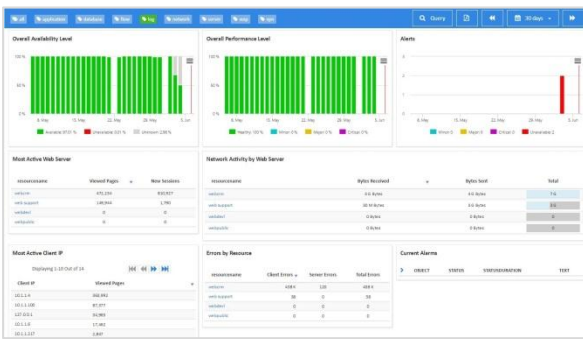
all application database flow log network server snmp apm

Query 30 days

Overall Availability Level

100 %
50 %
0 %

8. May 15. May 22. May 29. May 5. Jun

Available 97.51 % Unavailable 0.01 % Unknown 2.50 %

Overall Performance Level

100 %
50 %
0 %

8. May 15. May 22. May 29. May 5. Jun

Healthy 100 % Minor 0 % Major 0 % Critical 0 %

Alerts

8. May 15. May 22. May 29. May 5. Jun

Minor 0 Major 0 Critical 0 Unavailable 2

Most Active Web Server

| resourcename | Viewed Pages | New Sessions |
|---|---|---|
| webcore | 475,193 | 930,927 |
| web-support | 149,844 | 1,780 |
| webdev1 | 0 | 0 |
| webpublic | 0 | 0 |

Network Activity by Web Server

| resourcename | Bytes Received | Bytes Sent | Total |
|---|---|---|---|
| webcore | 0.0 Bytes | 0.0 Bytes | 7 G |
| web-support | 30 M Bytes | 0.0 Bytes | 3 G |
| webdev1 | 0 Bytes | 0 Bytes | 0 |
| webpublic | 0 Bytes | 0 Bytes | 0 |

Most Active Client IP

Displaying 1-10 Out of 14

| Client IP | Viewed Pages |
|---|---|
| 10.1.1.4 | 368,992 |
| 10.1.1.108 | 87,077 |
| 127.0.0.1 | 93,969 |
| 10.1.1.8 | 17,463 |
| 10.1.1.117 | 2,847 |

Errors by Resource

| resourcename | Client Errors | Server Errors | Total Errors |
|---|---|---|---|
| webcore | 438 K | 120 | 438 K |
| web-support | 38 | 0 | 38 |
| webdev1 | 0 | 0 | 0 |
| webpublic | 0 | 0 | 0 |

Current Alarms

| OBJECT | STATUS | STATUSDURATION | TEXT |
|---|---|---|---|